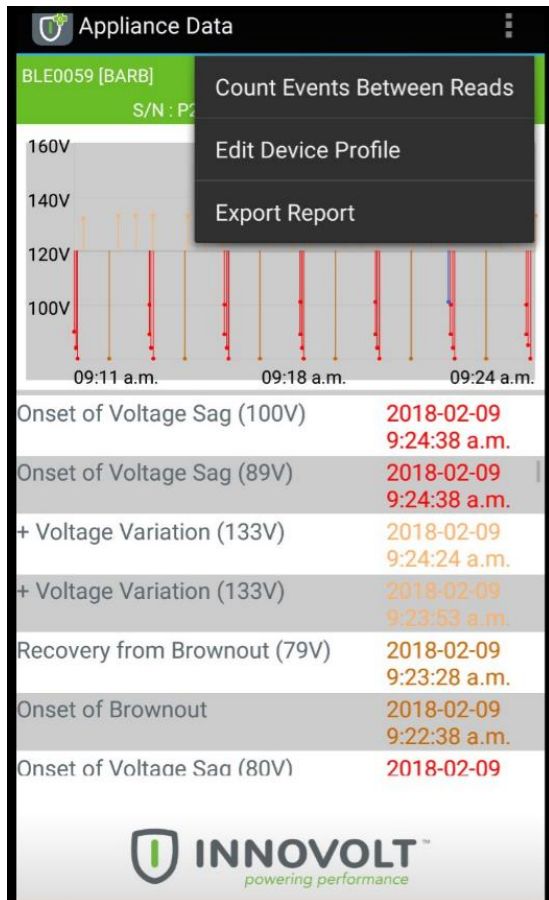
Appliance Data

BLE0059 [BARB]

S/N : P2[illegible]

Count Events Between Reads

Edit Device Profile

Export Report

160V
140V
120V
100V

09:11 a.m.
09:18 a.m.
09:24 a.m.

| | |
|---|---|
| Onset of Voltage Sag (100V) | 2018-02-09 9:24:38 a.m. |
| Onset of Voltage Sag (89V) | 2018-02-09 9:24:38 a.m. |
| + Voltage Variation (133V) | 2018-02-09 9:24:24 a.m. |
| + Voltage Variation (133V) | 2018-02-09 9:23:53 a.m. |
| Recovery from Brownout (79V) | 2018-02-09 9:23:28 a.m. |
| Onset of Brownout | 2018-02-09 9:22:38 a.m. |
| Onset of Voltage Sag (80V) | 2018-02-09 |

INNOVOLT™
powering performance